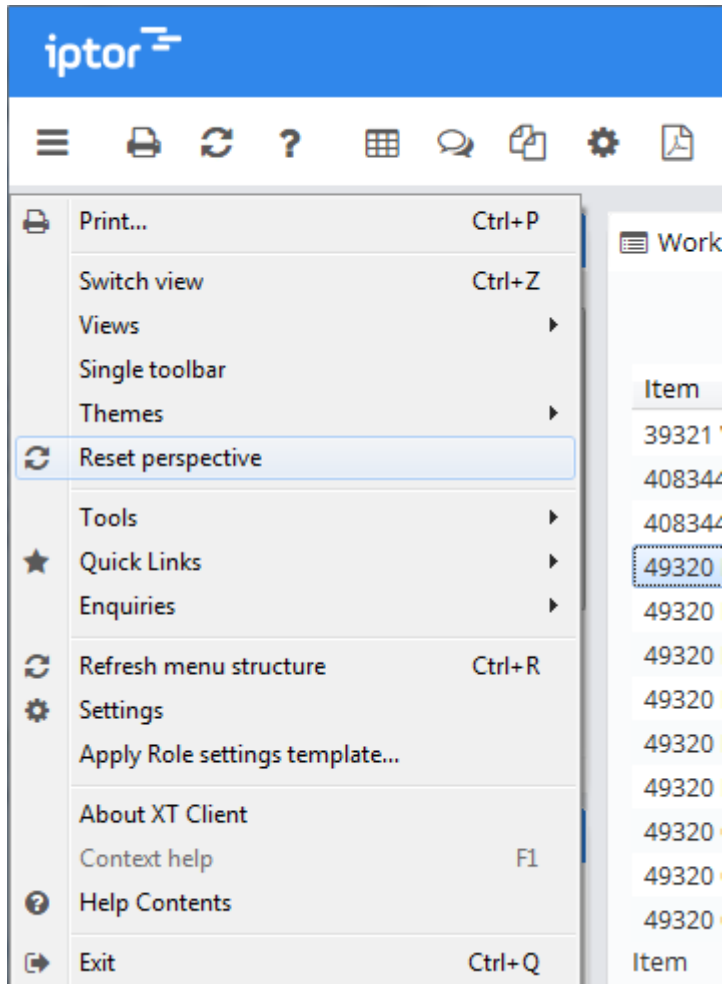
iptor

Print... Ctrl+P

Switch view Ctrl+Z

Views

Single toolbar

Themes

Reset perspective

Tools

Quick Links

Enquiries

Refresh menu structure Ctrl+R

Settings

Apply Role settings template...

About XT Client

Context help F1

Help Contents

Exit Ctrl+Q

Work

Item

39321

40834

40834

49320

49320

49320

49320

49320

49320

49320

49320

49320

Item